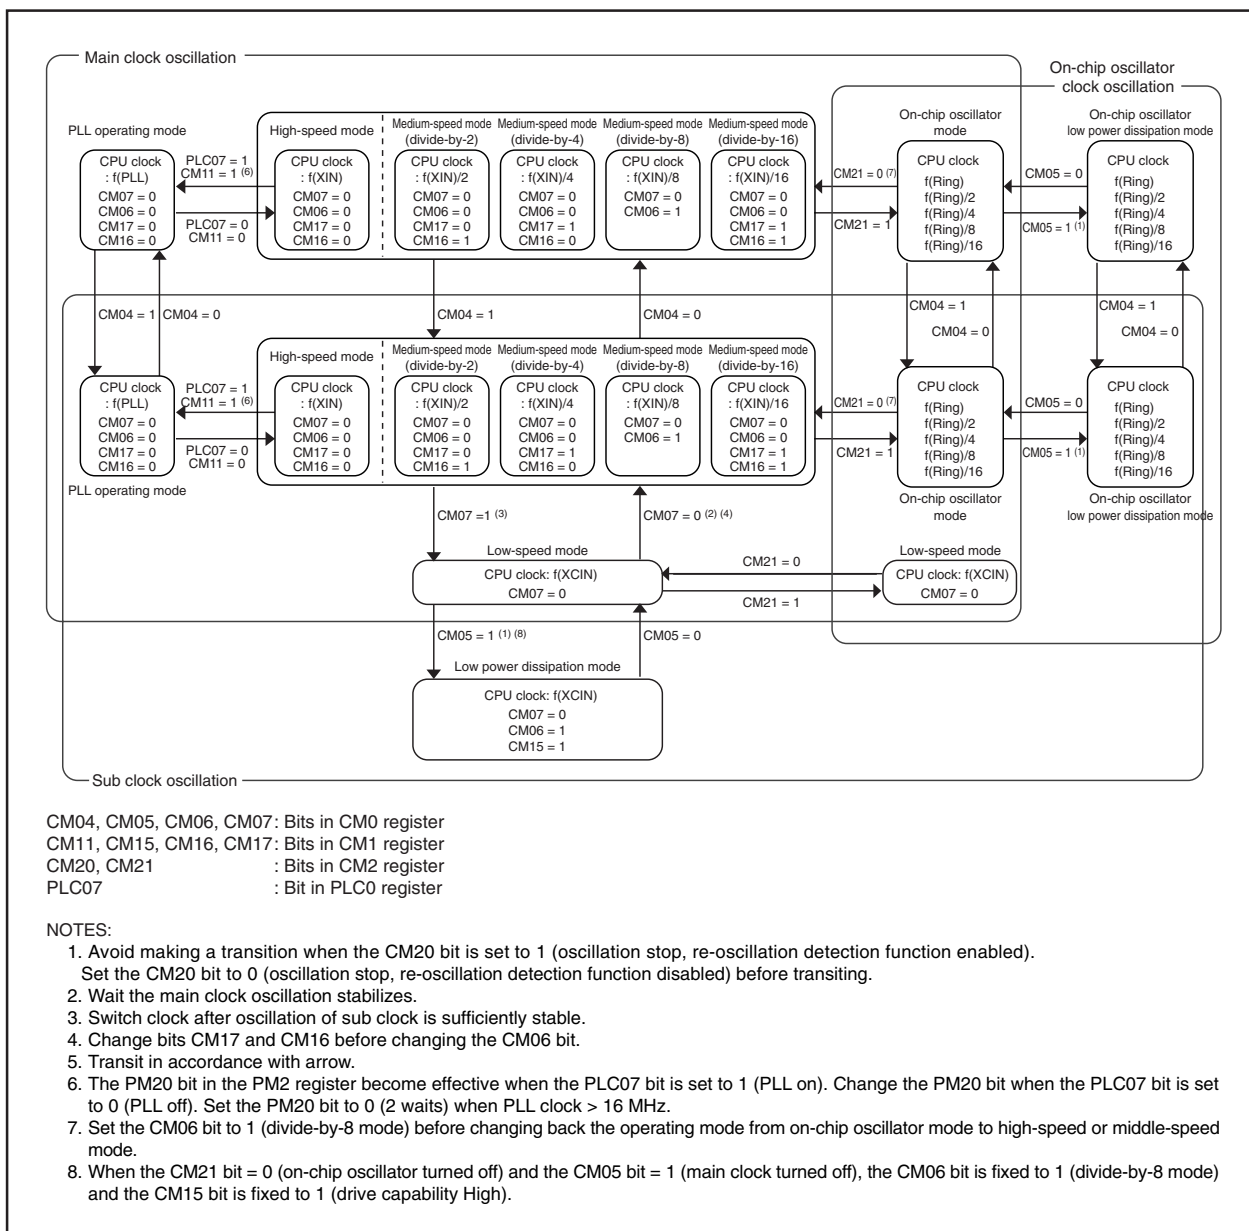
Main clock oscillation

On-chip oscillator clock oscillation

PLL operating mode

CPU clock : f(PLL)
CM07 = 0
CM06 = 0
CM17 = 0
CM16 = 0

PLC07 = 1
CM11 = 1 $^{(6)}$

PLC07 = 0
CM11 = 0

High-speed mode

CPU clock : f(XIN)
CM07 = 0
CM06 = 0
CM17 = 0
CM16 = 0

Medium-speed mode (divide-by-2)

CPU clock : f(XIN)/2
CM07 = 0
CM06 = 0
CM17 = 0
CM16 = 1

Medium-speed mode (divide-by-4)

CPU clock : f(XIN)/4
CM07 = 0
CM06 = 0
CM17 = 1
CM16 = 0

Medium-speed mode (divide-by-8)

CPU clock : f(XIN)/8
CM07 = 0
CM06 = 1

Medium-speed mode (divide-by-16)

CPU clock : f(XIN)/16
CM07 = 0
CM06 = 0
CM17 = 1
CM16 = 1

CM21 = 0 $^{(7)}$

CM21 = 1

On-chip oscillator mode

CPU clock
f(Ring)
f(Ring)/2
f(Ring)/4
f(Ring)/8
f(Ring)/16

CM05 = 0

CM05 = 1 $^{(1)}$

On-chip oscillator low power dissipation mode

CPU clock
f(Ring)
f(Ring)/2
f(Ring)/4
f(Ring)/8
f(Ring)/16

CM04 = 1 CM04 = 0

CM04 = 1

CM04 = 0

CM04 = 1

CM04 = 0

CM04 = 1

CM04 = 0

High-speed mode

CPU clock : f(PLL)
CM07 = 0
CM06 = 0
CM17 = 0
CM16 = 0

PLC07 = 1
CM11 = 1 $^{(6)}$

PLC07 = 0
CM11 = 0

CPU clock : f(XIN)
CM07 = 0
CM06 = 0
CM17 = 0
CM16 = 0

Medium-speed mode (divide-by-2)

CPU clock : f(XIN)/2
CM07 = 0
CM06 = 0
CM17 = 0
CM16 = 1

Medium-speed mode (divide-by-4)

CPU clock : f(XIN)/4
CM07 = 0
CM06 = 0
CM17 = 1
CM16 = 0

Medium-speed mode (divide-by-8)

CPU clock : f(XIN)/8
CM07 = 0
CM06 = 1

Medium-speed mode (divide-by-16)

CPU clock : f(XIN)/16
CM07 = 0
CM06 = 0
CM17 = 1
CM16 = 1

CM21 = 0 $^{(7)}$

CM21 = 1

CPU clock
f(Ring)
f(Ring)/2
f(Ring)/4
f(Ring)/8
f(Ring)/16

CM05 = 0

CM05 = 1 $^{(1)}$

CPU clock
f(Ring)
f(Ring)/2
f(Ring)/4
f(Ring)/8
f(Ring)/16

PLL operating mode

On-chip oscillator mode

On-chip oscillator low power dissipation mode

CM07 =1 $^{(3)}$

CM07 = 0 $^{(2)(4)}$

Low-speed mode

CPU clock: f(XCIN)
CM07 = 0

CM21 = 0

CM21 = 1

Low-speed mode

CPU clock: f(XCIN)
CM07 = 0

CM05 = 1 $^{(1)(8)}$

CM05 = 0

Low power dissipation mode

CPU clock: f(XCIN)
CM07 = 0
CM06 = 1
CM15 = 1

Sub clock oscillation

CM04, CM05, CM06, CM07: Bits in CM0 register
CM11, CM15, CM16, CM17: Bits in CM1 register
CM20, CM21 : Bits in CM2 register
PLC07 : Bit in PLC0 register

NOTES:
1. Avoid making a transition when the CM20 bit is set to 1 (oscillation stop, re-oscillation detection function enabled). Set the CM20 bit to 0 (oscillation stop, re-oscillation detection function disabled) before transiting.
2. Wait the main clock oscillation stabilizes.
3. Switch clock after oscillation of sub clock is sufficiently stable.
4. Change bits CM17 and CM16 before changing the CM06 bit.
5. Transit in accordance with arrow.
6. The PM20 bit in the PM2 register become effective when the PLC07 bit is set to 1 (PLL on). Change the PM20 bit when the PLC07 bit is set to 0 (PLL off). Set the PM20 bit to 0 (2 waits) when PLL clock > 16 MHz.
7. Set the CM06 bit to 1 (divide-by-8 mode) before changing back the operating mode from on-chip oscillator mode to high-speed or middle-speed mode.
8. When the CM21 bit = 0 (on-chip oscillator turned off) and the CM05 bit = 1 (main clock turned off), the CM06 bit is fixed to 1 (divide-by-8 mode) and the CM15 bit is fixed to 1 (drive capability High).